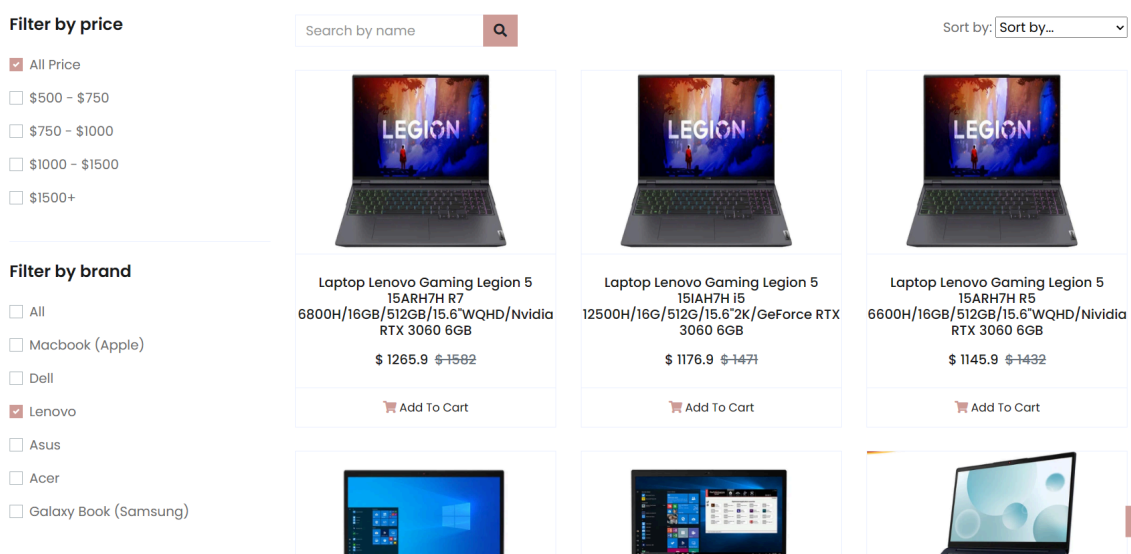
Filter by price

All Price

$500 - $750

$750 - $1000

$1000 - $1500

$1500+

Filter by brand

All

Macbook (Apple)

Dell

Lenovo

Asus

Acer

Galaxy Book (Samsung)

Search by name

Sort by: Sort by...

LEGION

Laptop Lenovo Gaming Legion 5 15ARH7H R7 6800H/16GB/512GB/15.6"WQHD/Nvidia RTX 3060 6GB

$ 1265.9 $ 1582

Add To Cart

LEGION

Laptop Lenovo Gaming Legion 5 15IAH7H i5 12500H/16G/512G/15.6"2K/GeForce RTX 3060 6GB

$ 1176.9 $ 1471

Add To Cart

LEGION

Laptop Lenovo Gaming Legion 5 15ARH7H R5 6600H/16GB/512GB/15.6"WQHD/Nvidia RTX 3060 6GB

$ 1145.9 $ 1432

Add To Cart